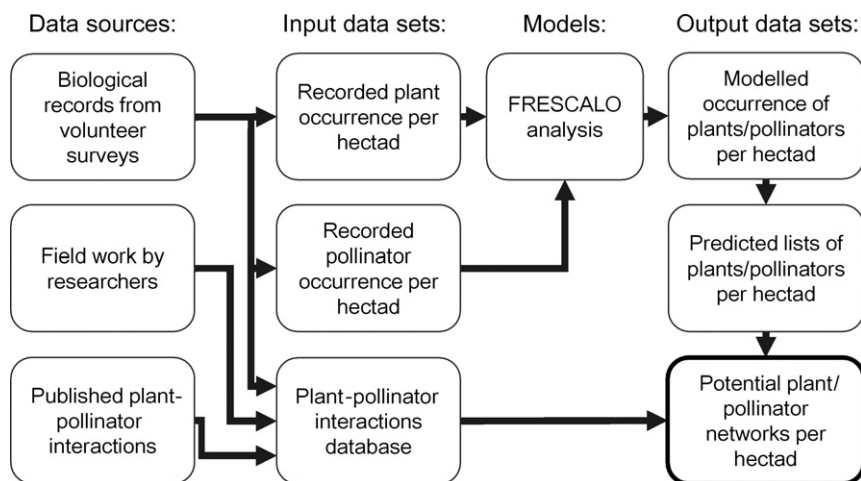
Data sources:

Input data sets:

Models:

Output data sets:

Biological records from volunteer surveys

Field work by researchers

Published plant-pollinator interactions

Recorded plant occurrence per hectad

Recorded pollinator occurrence per hectad

Plant-pollinator interactions database

FRESCALO analysis

Modelled occurrence of plants/pollinators per hectad

Predicted lists of plants/pollinators per hectad

Potential plant/pollinator networks per hectad